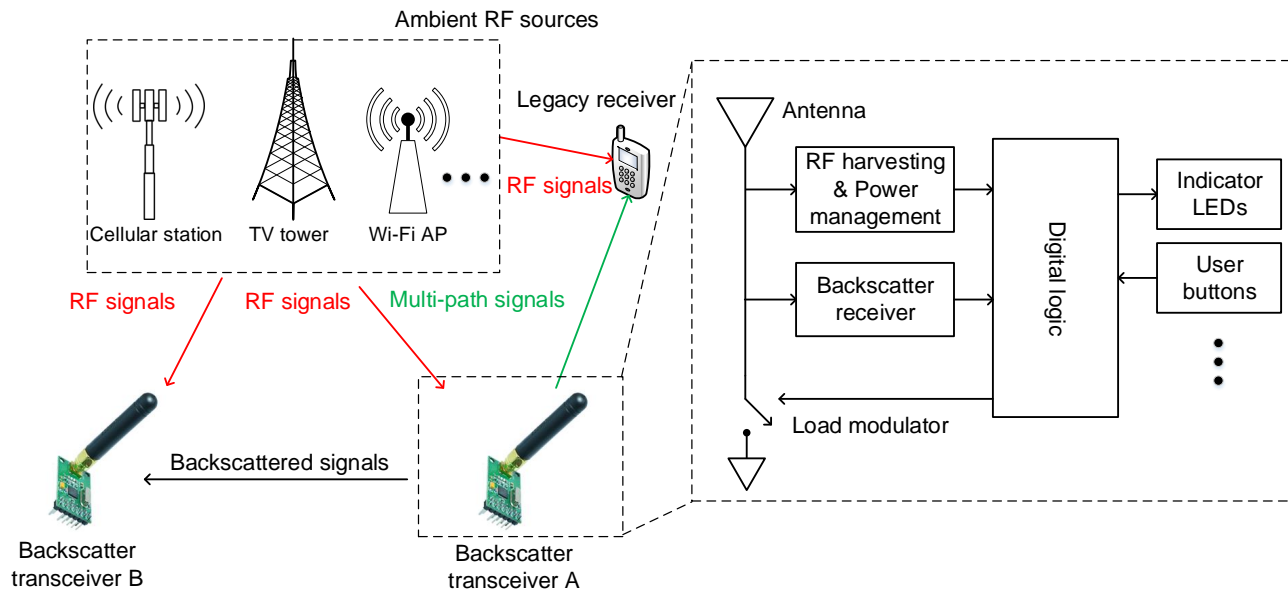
Ambient RF sources

Cellular station

TV tower

Wi-Fi AP

Legacy receiver

RF signals

RF signals

RF signals

Multi-path signals

Backscattered signals

Backscatter transceiver B

Backscatter transceiver A

Antenna

RF harvesting & Power management

Backscatter receiver

Digital logic

Indicator LEDs

User buttons

Load modulator